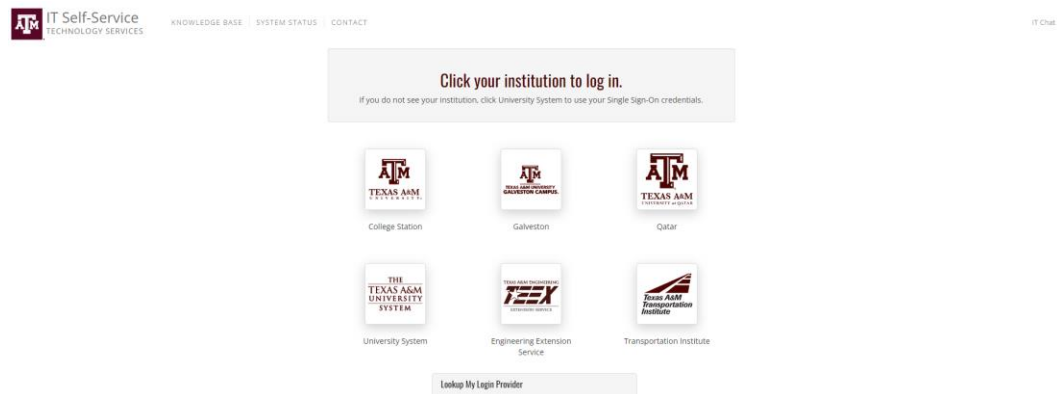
ATM IT Self-Service TECHNOLOGY SERVICES

KNOWLEDGE BASE | SYSTEM STATUS | CONTACT

IT Chat

Click your institution to log in.

If you do not see your institution, click University System to use your Single Sign-On credentials.

ATM TEXAS A&M UNIVERSITY

College Station

ATM TEXAS A&M UNIVERSITY GALVESTON CAMPUS.

Galveston

ATM TEXAS A&M UNIVERSITY at QATAR

Qatar

THE TEXAS A&M UNIVERSITY SYSTEM

University System

TEXAS A&M ENGINEERING TEEX EXTENSION SERVICE

Engineering Extension Service

Texas A&M Transportation Institute

Transportation Institute

Lookup My Login Provider